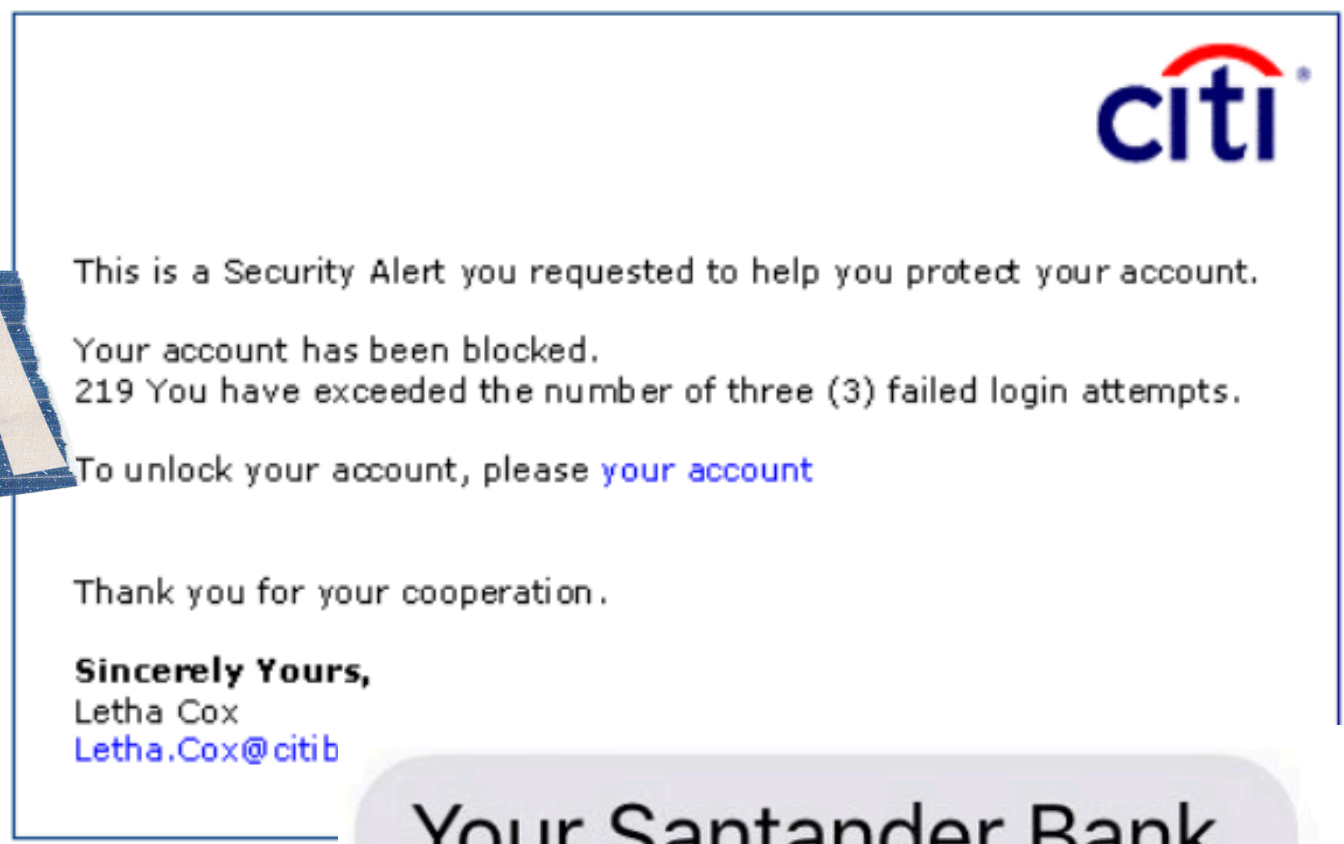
citi

This is a Security Alert you requested to help you protect your account.

Your account has been blocked.
219 You have exceeded the number of three (3) failed login attempts.

To unlock your account, please your account

Thank you for your cooperation.

**Sincerely Yours,**
Letha Cox
Letha.Cox@citib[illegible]

Your Santander Bank